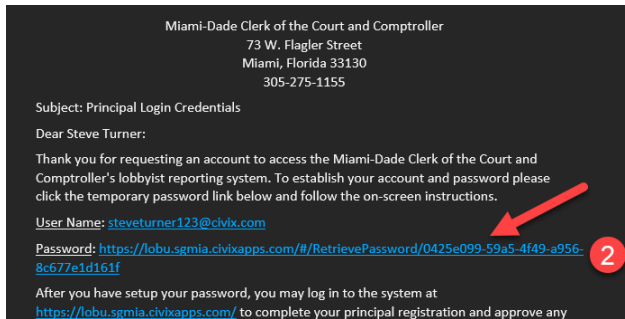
Miami-Dade Clerk of the Court and Comptroller
73 W. Flagler Street
Miami, Florida 33130
305-275-1155

Subject: Principal Login Credentials

Dear Steve Turner:

Thank you for requesting an account to access the Miami-Dade Clerk of the Court and Comptroller's lobbyist reporting system. To establish your account and password please click the temporary password link below and follow the on-screen instructions.

User Name: steveturner123@civix.com

Password: https://lobu.sgmia.civixapps.com/#/RetrievePassword/0425e099-59a5-4f49-a956-8c677e1d161f

2

After you have setup your password, you may log in to the system at https://lobu.sgmia.civixapps.com/ to complete your principal registration and approve any